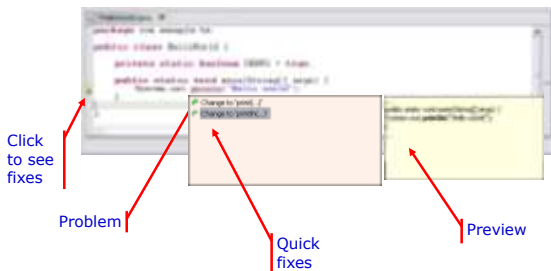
HelloWorld.java

package com.example.hw;

public class HelloWorld {

private static boolean DEBUG = true;

public static void main(String[] args) {
System.out.printn("Hello world");
}

Change to 'print(..)'
Change to 'println(..)'

public static void main(String[] args) {
System.out.println("Hello world");

Click to see fixes

Problem

Quick fixes

Preview